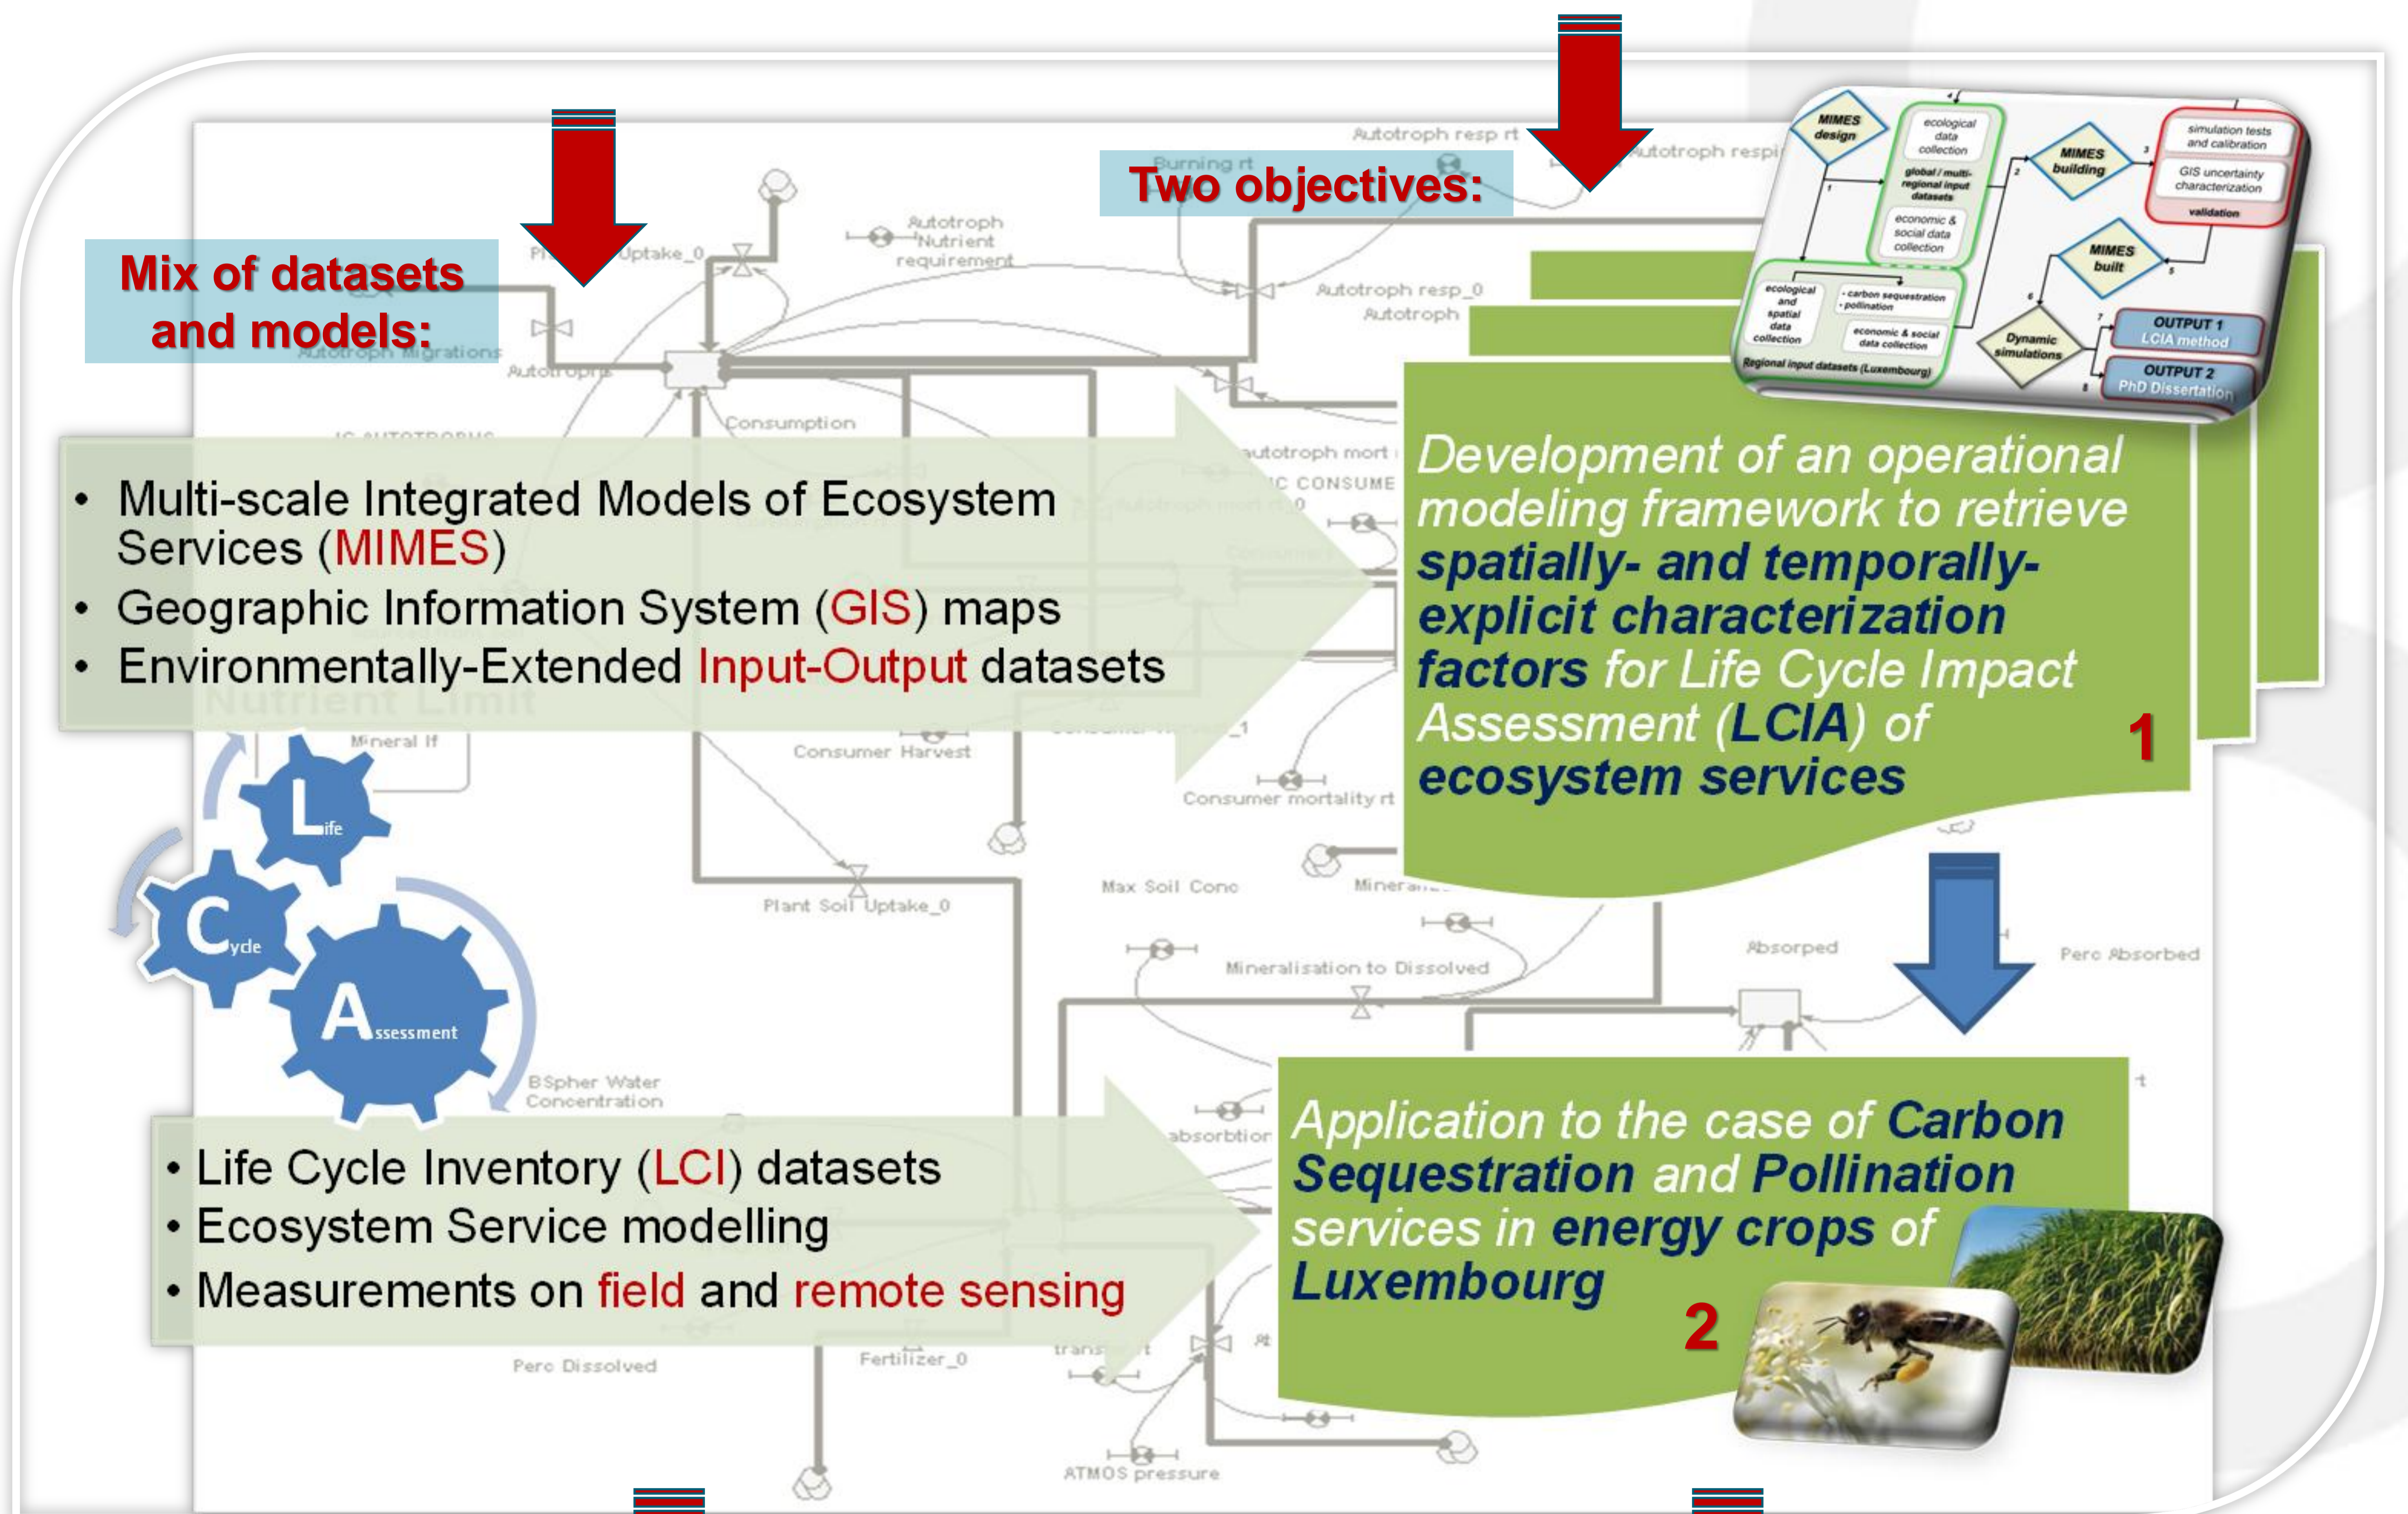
Mix of datasets and models:

Two objectives:

MIMES design
ecological data collection
global / multi-regional input datasets
economic & social data collection
MIMES building
simulation tests and calibration
GIS uncertainty characterization
validation
MIMES built
ecological and spatial data collection
- carbon sequestration
- pollination
economic & social data collection
Regional input datasets (Luxembourg)
Dynamic simulations
OUTPUT 1 LCIA method
OUTPUT 2 PhD Dissertation

• Multi-scale Integrated Models of Ecosystem Services (MIMES)
• Geographic Information System (GIS) maps
• Environmentally-Extended Input-Output datasets

Development of an operational modeling framework to retrieve spatially- and temporally-explicit characterization factors for Life Cycle Impact Assessment (LCIA) of ecosystem services

1

Life
Cycle
Assessment

• Life Cycle Inventory (LCI) datasets
• Ecosystem Service modelling
• Measurements on field and remote sensing

Application to the case of Carbon Sequestration and Pollination services in energy crops of Luxembourg

2

Autotroph resp rt
Burning rt
Autotroph respi
Autotroph Nutrient requirement
Uptake_0
Autotroph resp_0
Autotroph
Autotroph Migrations
Consumption
autotroph mort
C CONSUME
Autotroph mort rt_0
Nutrient Limit
Mineral If
Consumer Harvest
Consumer mortality rt
Plant Soil Uptake_0
Max Soil Conc
Mineralisation to Dissolved
Absorped
Perc Absorbed
BSpher Water Concentration
absorbtion
Perc Dissolved
Fertilizer_0
ATMOS pressure